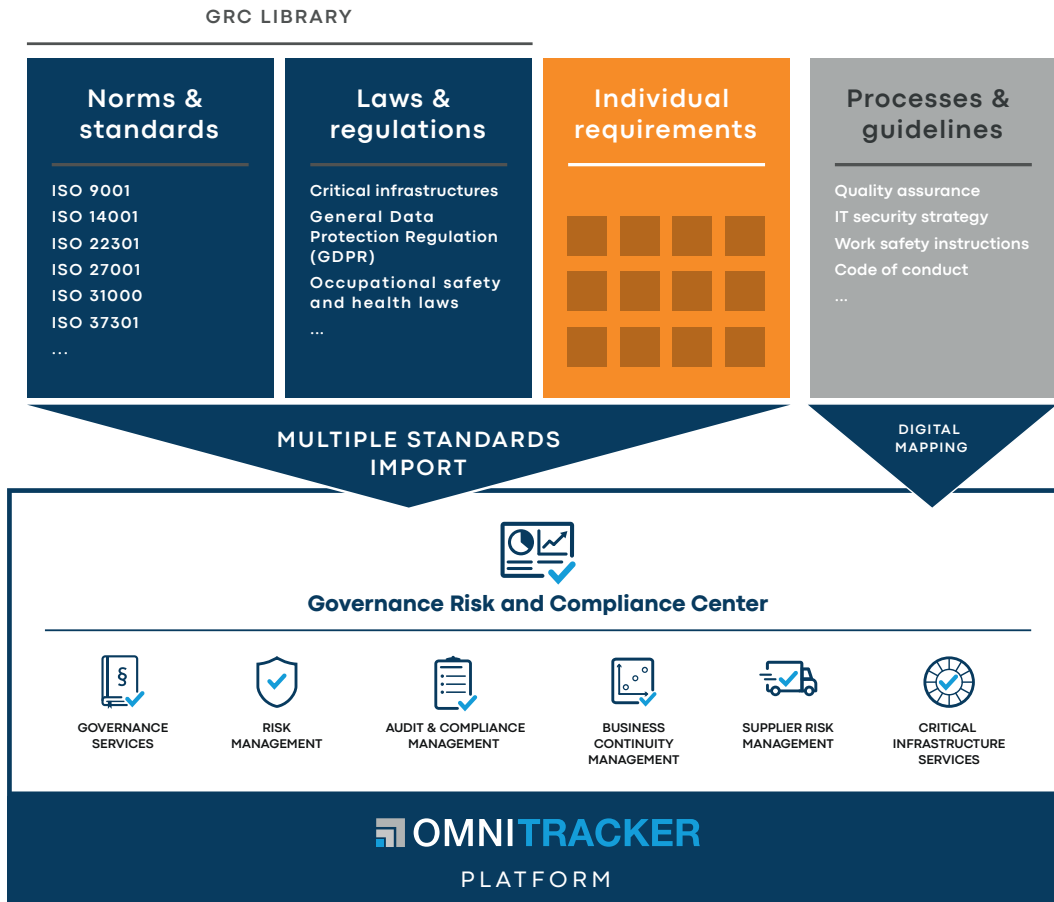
GRC LIBRARY

Norms & standards

ISO 9001
ISO 14001
ISO 22301
ISO 27001
ISO 31000
ISO 37301
...

Laws & regulations

Critical infrastructures
General Data Protection Regulation (GDPR)
Occupational safety and health laws
...

Individual requirements

Processes & guidelines

Quality assurance
IT security strategy
Work safety instructions
Code of conduct
...

MULTIPLE STANDARDS IMPORT

DIGITAL MAPPING

§

Governance Risk and Compliance Center

GOVERNANCE SERVICES

RISK MANAGEMENT

AUDIT & COMPLIANCE MANAGEMENT

BUSINESS CONTINUITY MANAGEMENT

SUPPLIER RISK MANAGEMENT

CRITICAL INFRASTRUCTURE SERVICES

OMNITRACKER

PLATFORM